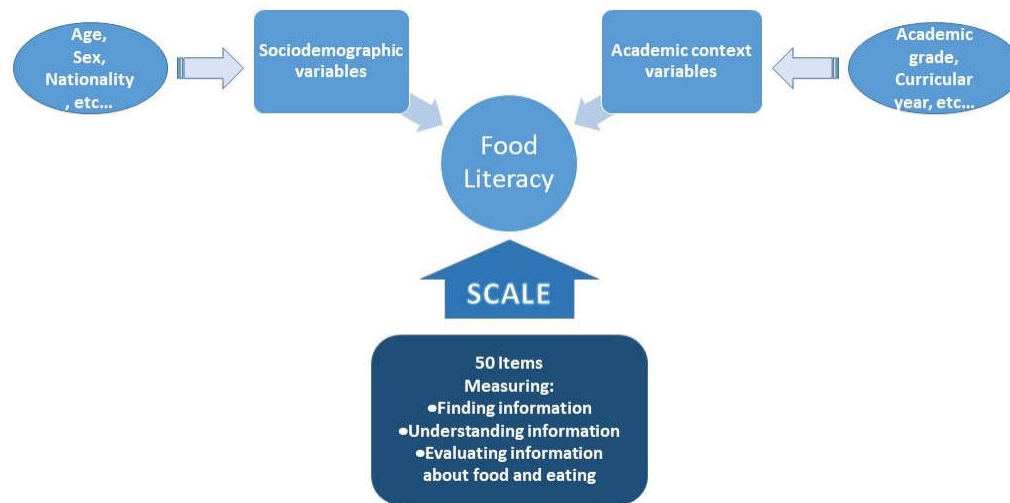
Age, Sex, Nationality , etc...

Sociodemographic variables

Academic context variables

Academic grade, Curricular year, etc...

Food Literacy

SCALE

50 Items
Measuring:
•Finding information
•Understanding information
•Evaluating information about food and eating